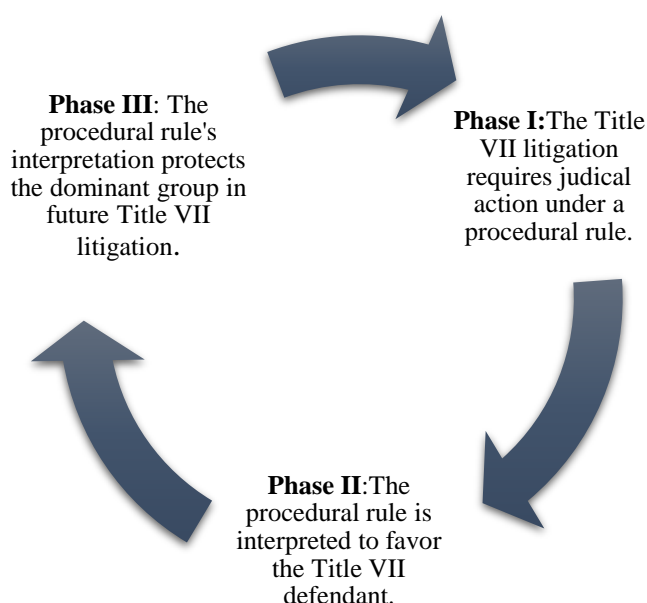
**Phase III**: The procedural rule's interpretation protects the dominant group in future Title VII litigation.

**Phase I:**The Title VII litigation requires judical action under a procedural rule.

**Phase II**:The procedural rule is interpreted to favor the Title VII defendant.